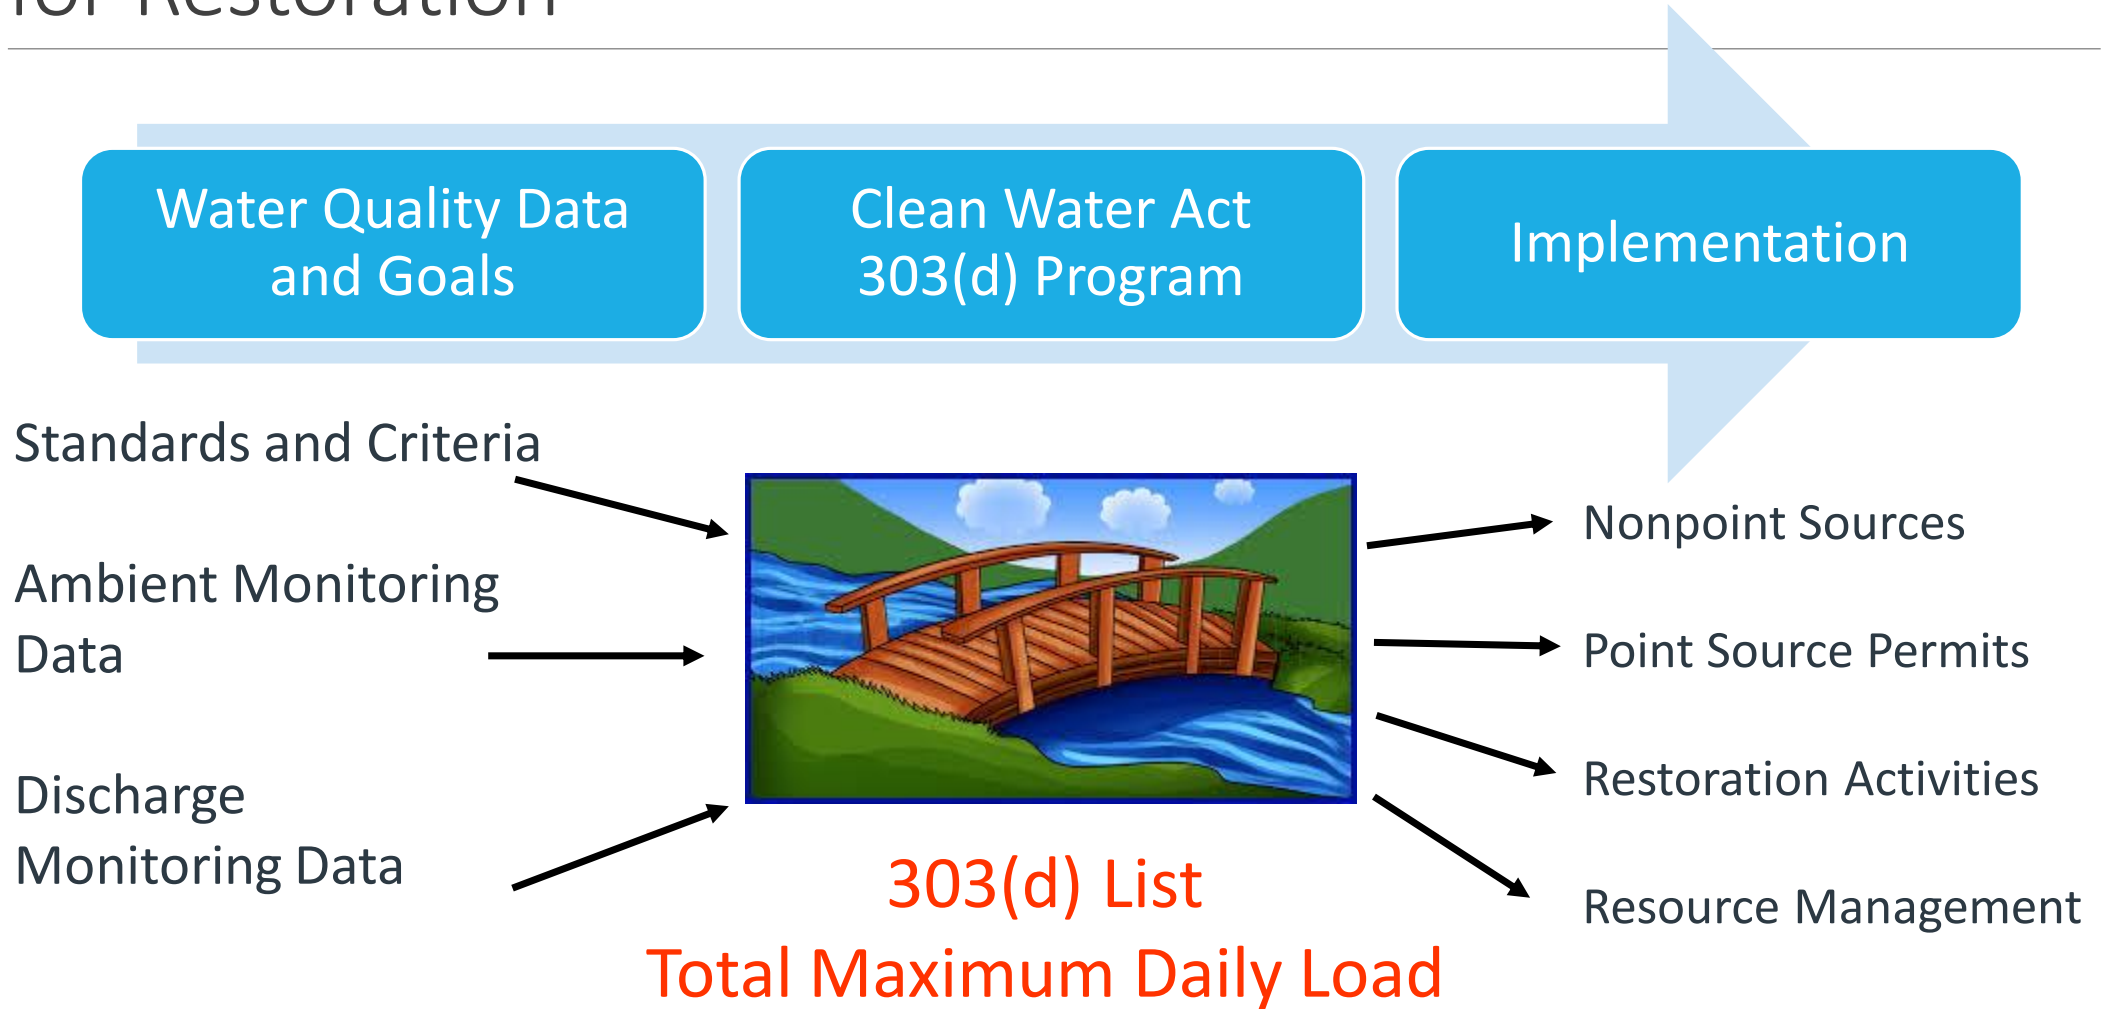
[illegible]

Water Quality Data and Goals

Clean Water Act 303(d) Program

Implementation

Standards and Criteria

Ambient Monitoring Data

Discharge Monitoring Data

Nonpoint Sources

Point Source Permits

Restoration Activities

Resource Management

303(d) List

Total Maximum Daily Load